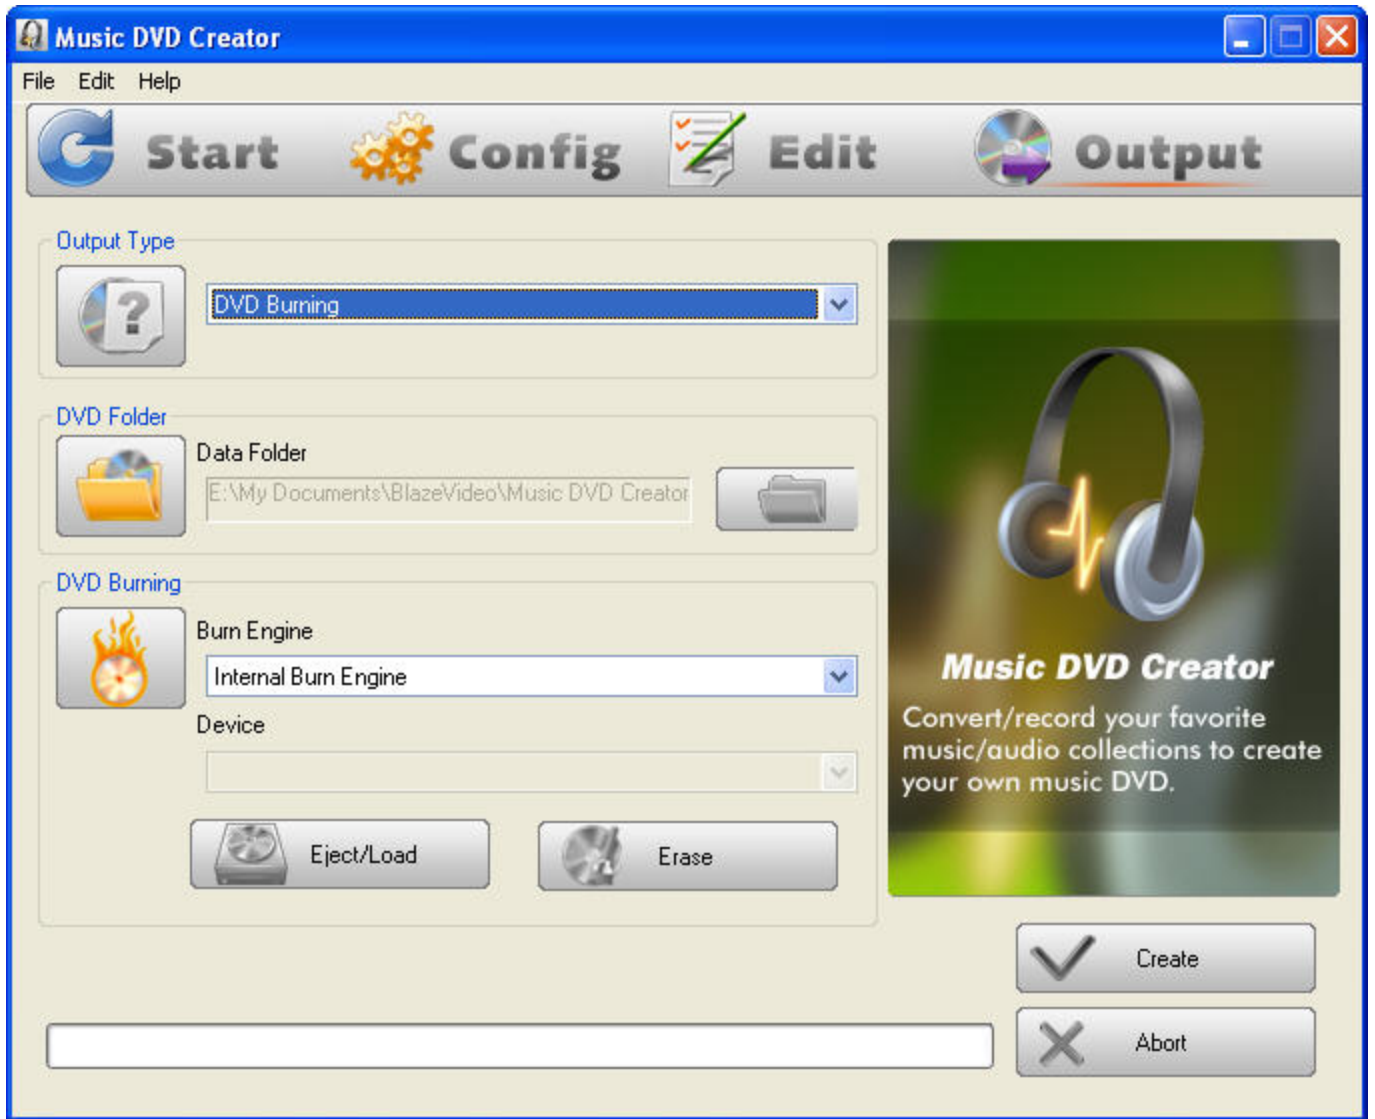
Music DVD Creator

File Edit Help

Start Config Edit Output

Output Type

DVD Burning

DVD Folder

Data Folder

E:\My Documents\BlazeVideo\Music DVD Creator

DVD Burning

Burn Engine

Internal Burn Engine

Device

Eject/Load

Erase

Music DVD Creator

Convert/record your favorite music/audio collections to create your own music DVD.

Create

Abort